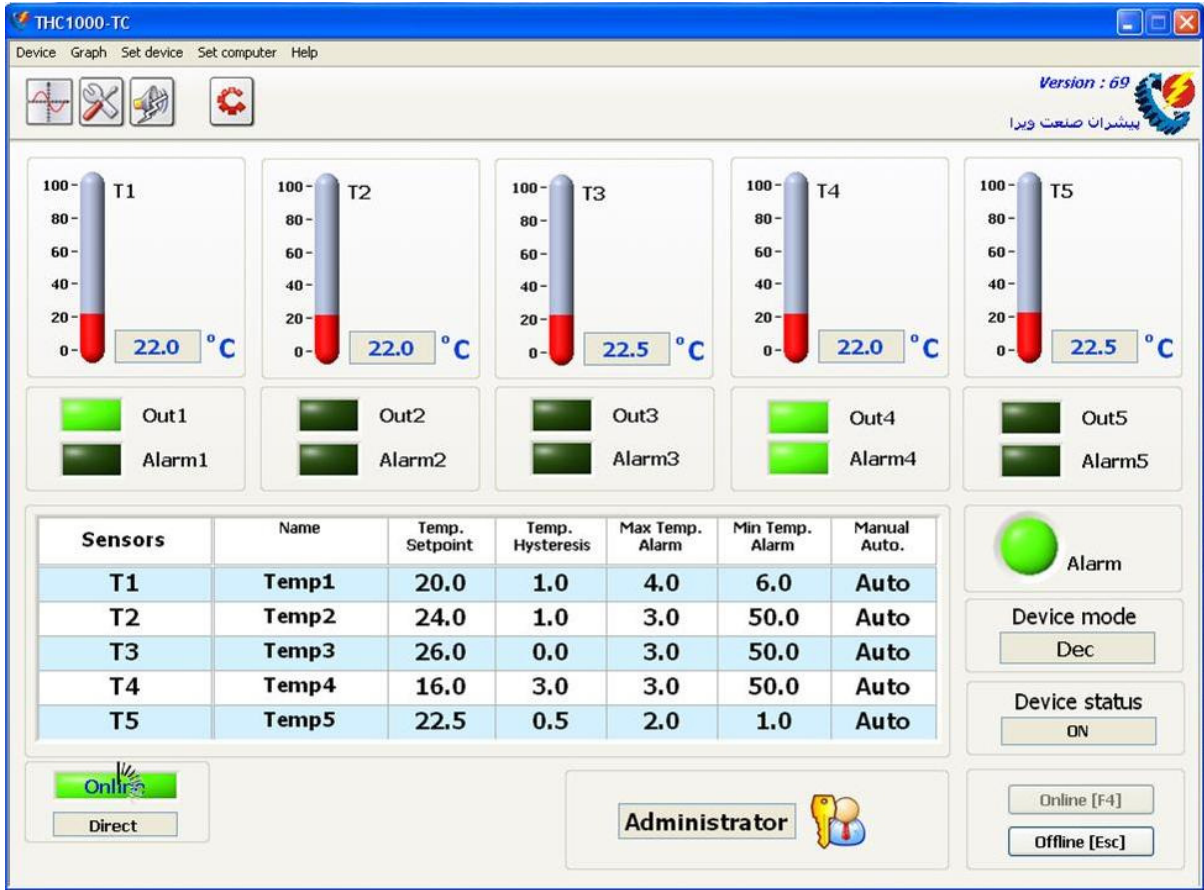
THC1000-TC

Device Graph Set device Set computer Help

Version : 69
پیشران صنعت ویرا

100 - 80 - 60 - 40 - 20 - 0 - T1 22.0 °C
100 - 80 - 60 - 40 - 20 - 0 - T2 22.0 °C
100 - 80 - 60 - 40 - 20 - 0 - T3 22.5 °C
100 - 80 - 60 - 40 - 20 - 0 - T4 22.0 °C
100 - 80 - 60 - 40 - 20 - 0 - T5 22.5 °C

Out1 Alarm1
Out2 Alarm2
Out3 Alarm3
Out4 Alarm4
Out5 Alarm5

| Sensors | Name | Temp. Setpoint | Temp. Hysteresis | Max Temp. Alarm | Min Temp. Alarm | Manual Auto. |
|---|---|---|---|---|---|---|
| T1 | Temp1 | 20.0 | 1.0 | 4.0 | 6.0 | Auto |
| T2 | Temp2 | 24.0 | 1.0 | 3.0 | 50.0 | Auto |
| T3 | Temp3 | 26.0 | 0.0 | 3.0 | 50.0 | Auto |
| T4 | Temp4 | 16.0 | 3.0 | 3.0 | 50.0 | Auto |
| T5 | Temp5 | 22.5 | 0.5 | 2.0 | 1.0 | Auto |

Alarm

Device mode
Dec

Device status
ON

Online
Direct

Administrator

Online [F4]
Offline [Esc]